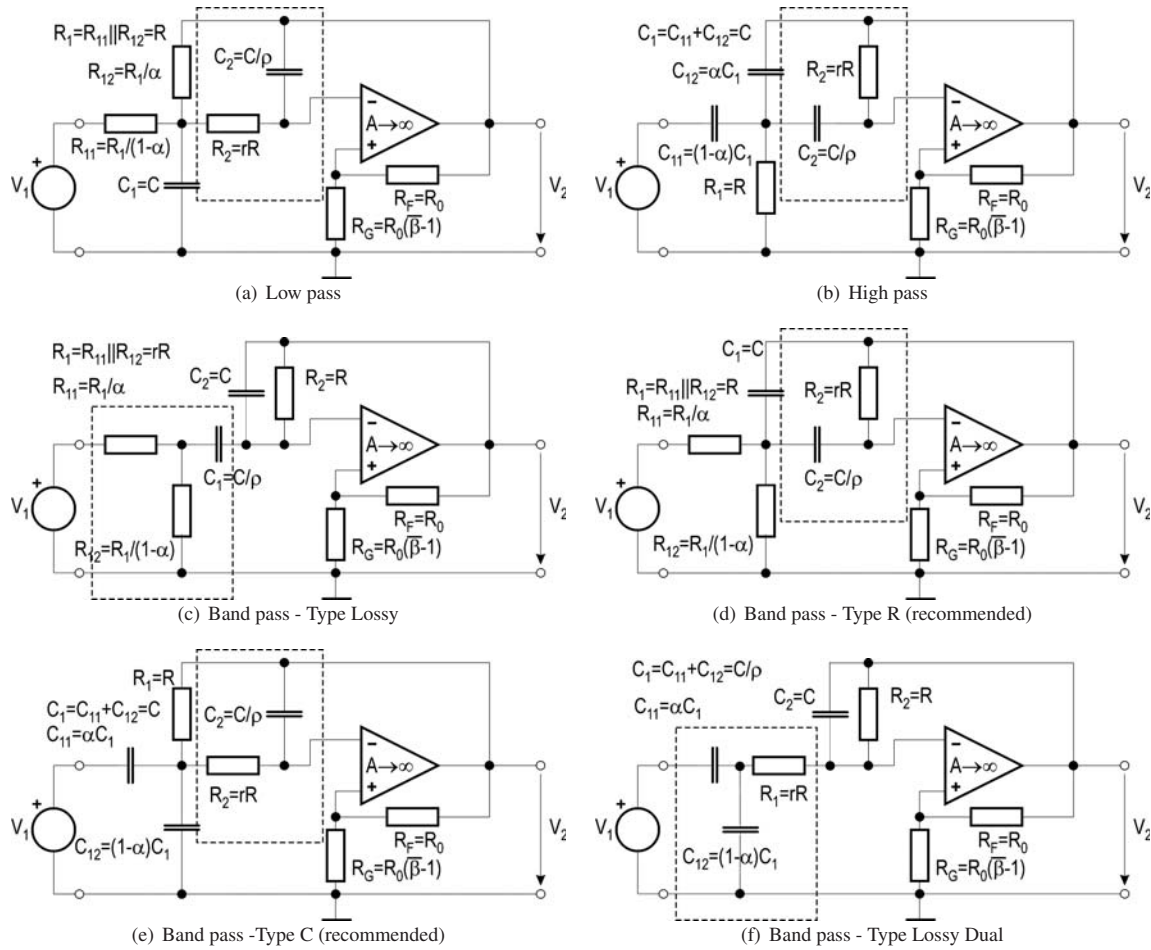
$R_1=R_{11}||R_{12}=R$
$R_{12}=R_1/\alpha$
$C_2=C/\rho$
$R_{11}=R_1/(1-\alpha)$
$R_2=rR$
$A\to\infty$
$C_1=C$
$R_F=R_0$
$R_G=R_0(\beta-1)$
$V_1$
$V_2$
(a) Low pass

$C_1=C_{11}+C_{12}=C$
$C_{12}=\alpha C_1$
$R_2=rR$
$C_{11}=(1-\alpha)C_1$
$C_2=C/\rho$
$A\to\infty$
$R_1=R$
$R_F=R_0$
$R_G=R_0(\beta-1)$
$V_1$
$V_2$
(b) High pass

$R_1=R_{11}||R_{12}=rR$
$R_{11}=R_1/\alpha$
$C_2=C$
$R_2=R$
$C_1=C/\rho$
$A\to\infty$
$R_{12}=R_1/(1-\alpha)$
$R_F=R_0$
$R_G=R_0(\beta-1)$
$V_1$
$V_2$
(c) Band pass - Type Lossy

$C_1=C$
$R_1=R_{11}||R_{12}=R$
$R_{11}=R_1/\alpha$
$R_2=rR$
$C_2=C/\rho$
$A\to\infty$
$R_{12}=R_1/(1-\alpha)$
$R_F=R_0$
$R_G=R_0(\beta-1)$
$V_1$
$V_2$
(d) Band pass - Type R (recommended)

$R_1=R$
$C_1=C_{11}+C_{12}=C$
$C_{11}=\alpha C_1$
$C_2=C/\rho$
$R_2=rR$
$A\to\infty$
$C_{12}=(1-\alpha)C_1$
$R_F=R_0$
$R_G=R_0(\beta-1)$
$V_1$
$V_2$
(e) Band pass -Type C (recommended)

$C_1=C_{11}+C_{12}=C/\rho$
$C_{11}=\alpha C_1$
$C_2=C$
$R_2=R$
$R_1=rR$
$A\to\infty$
$C_{12}=(1-\alpha)C_1$
$R_F=R_0$
$R_G=R_0(\beta-1)$
$V_1$
$V_2$
(f) Band pass - Type Lossy Dual